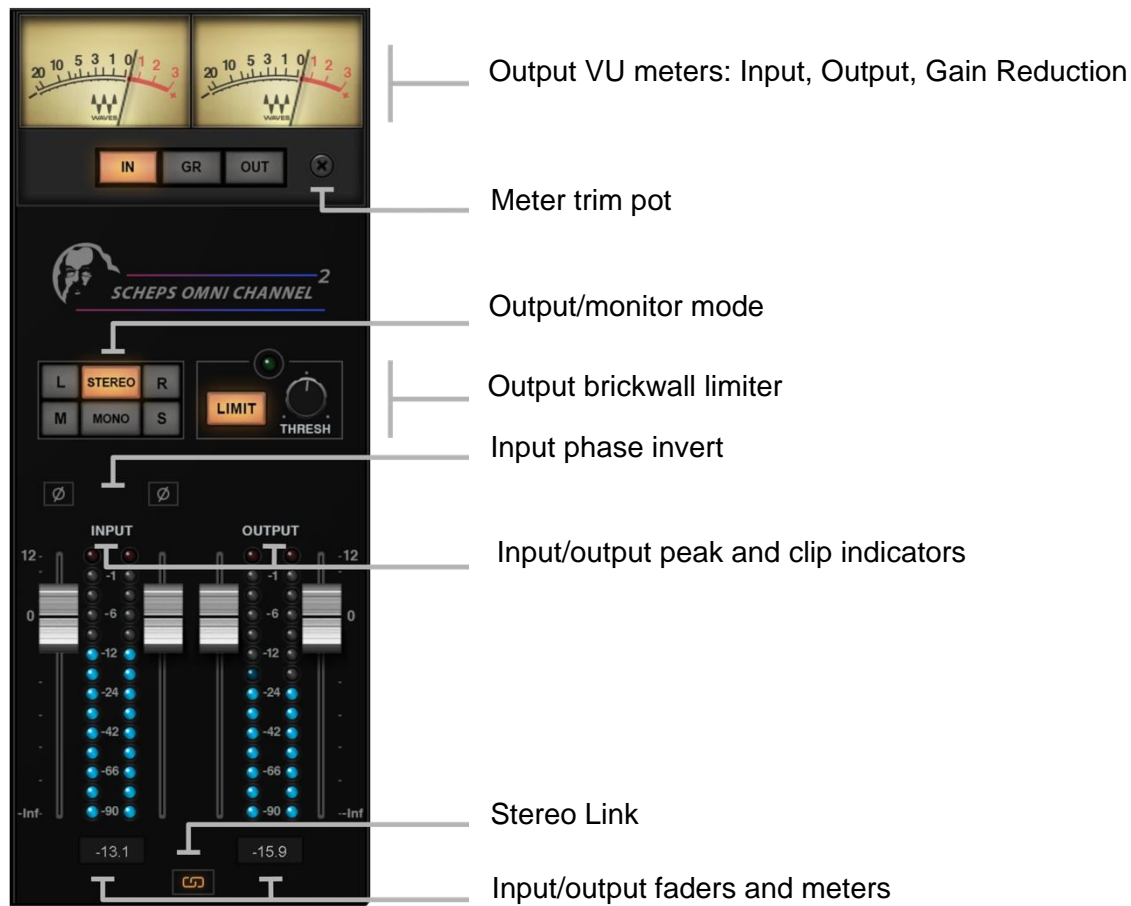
20 10 5 3 1 0 1 2 3
WAVES
20 10 5 3 1 0 1 2 3
WAVES

Output VU meters: Input, Output, Gain Reduction

IN GR OUT

Meter trim pot

SCHEPS OMNI CHANNEL 2

Output/monitor mode

L STEREO R
M MONO S

LIMIT
THRESH

Output brickwall limiter

Input phase invert

Ø Ø

INPUT
OUTPUT

Input/output peak and clip indicators

12
0
-Inf
-1
-6
-12
-24
-42
-66
-90
-1
-6
-12
-24
-42
-66
-90
-12
0
--Inf

Stereo Link

-13.1
-15.9

Input/output faders and meters